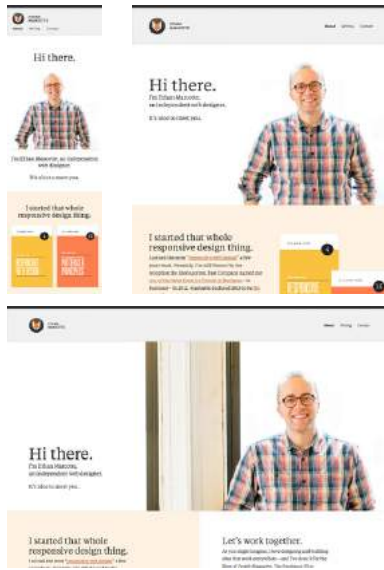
Hi there.

I'm Ethan Marcotte, an independent web designer.

It's nice to meet you.

I started that whole responsive design thing.

RESPONSIVE WEB DESIGN

Hi there.

I'm Ethan Marcotte, an independent web designer.

It's nice to meet you.

About Writing Contact

I started that whole responsive design thing.

RESPONSIVE WEB DESIGN

About Writing Contact

Hi there.

I'm Ethan Marcotte, an independent web designer.

It's nice to meet you.

I started that whole responsive design thing.

Let's work together.